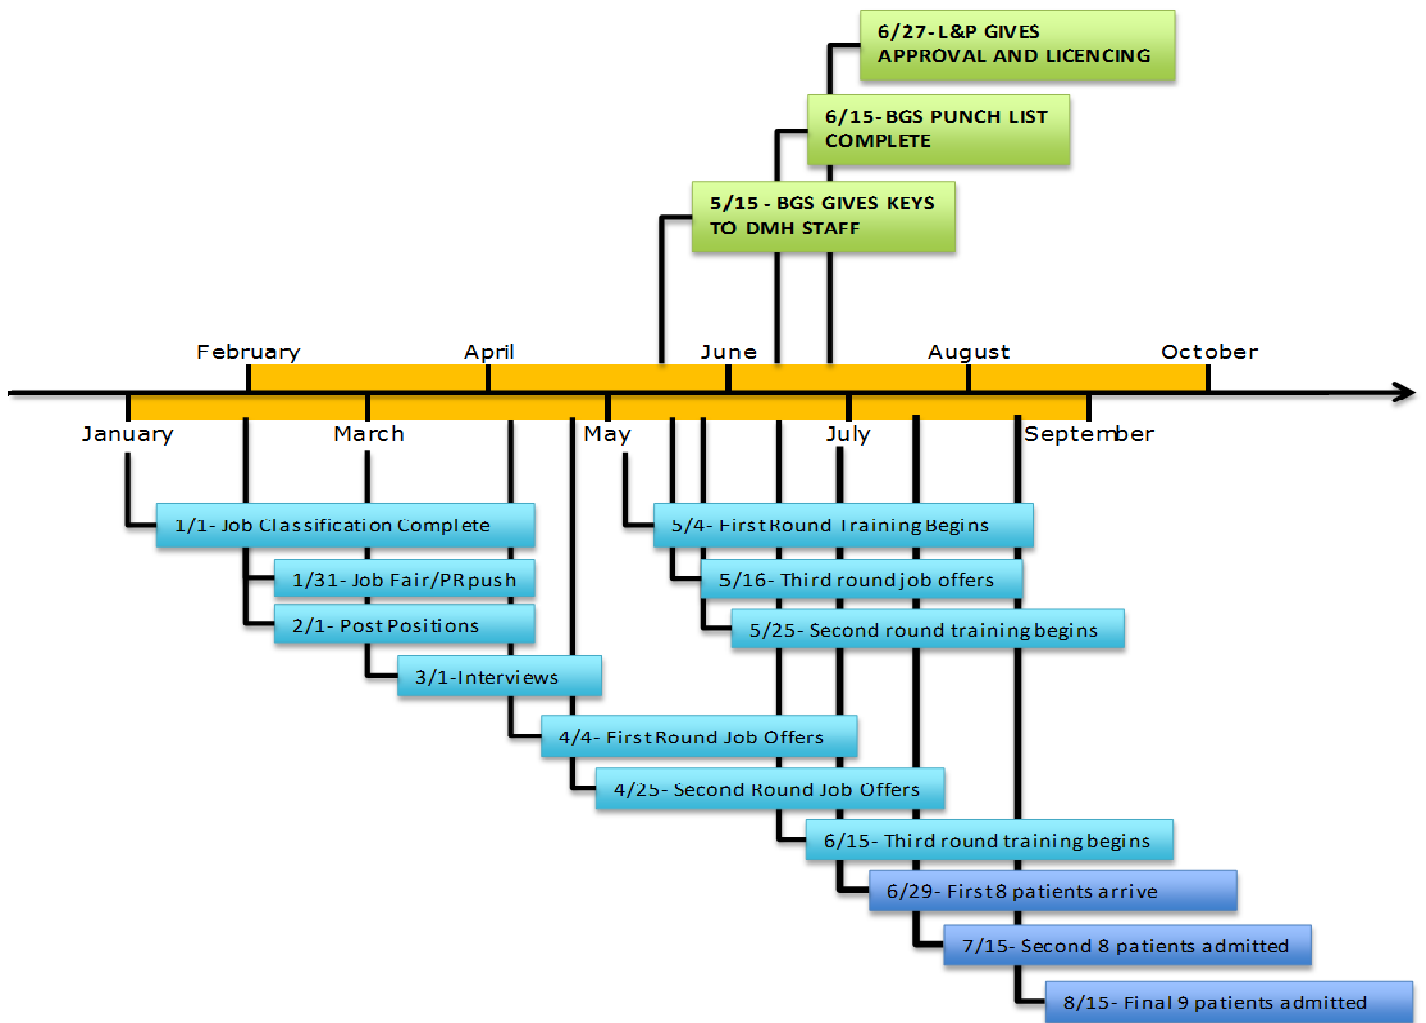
6/27-L&P GIVES APPROVAL AND LICENCING

6/15- BGS PUNCH LIST COMPLETE

5/15 - BGS GIVES KEYS TO DMH STAFF

February

April

June

August

October

January

March

May

July

September

1/1- Job Classification Complete

1/31- Job Fair/PR push

2/1- Post Positions

3/1-Interviews

4/4- First Round Job Offers

4/25- Second Round Job Offers

5/4- First Round Training Begins

5/16- Third round job offers

5/25- Second round training begins

6/15- Third round training begins

6/29- First 8 patients arrive

7/15- Second 8 patients admitted

8/15- Final 9 patients admitted